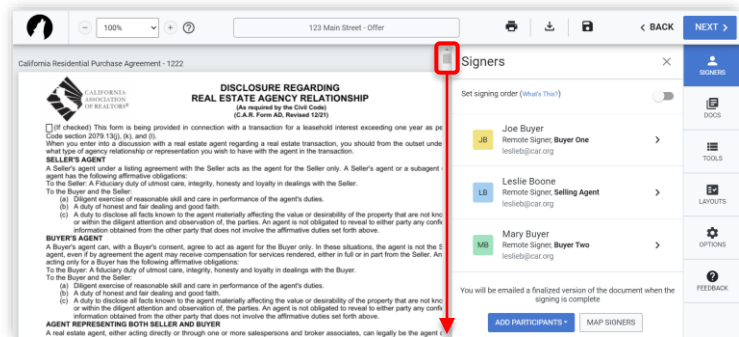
100%

123 Main Street - Offer

< BACK

NEXT >

California Residential Purchase Agreement - 1222

CALIFORNIA ASSOCIATION OF REALTORS®

DISCLOSURE REGARDING REAL ESTATE AGENCY RELATIONSHIP

(As required by the Civil Code)

(C.A.R. Form AD, Revised 12/21)

☐ (If checked) This form is being provided in connection with a transaction for a leasehold interest exceeding one year as pe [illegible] Code section 2079.13(j), (k), and (l).

When you enter into a discussion with a real estate agent regarding a real estate transaction, you should from the outset unde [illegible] what type of agency relationship or representation you wish to have with the agent in the transaction.

SELLER'S AGENT

A Seller's agent under a listing agreement with the Seller acts as the agent for the Seller only. A Seller's agent or a subagent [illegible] agent has the following affirmative obligations:

To the Seller: A fiduciary duty of utmost care, integrity, honesty and loyalty in dealings with the Seller.

To the Buyer and the Seller:

(a) Diligent exercise of reasonable skill and care in performance of the agent's duties.

(b) A duty of honest and fair dealing and good faith.

(c) A duty to disclose all facts known to the agent materially affecting the value or desirability of the property that are not kno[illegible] or within the diligent attention and observation of, the parties. An agent is not obligated to reveal to either party any confi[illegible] information obtained from the other party that does not involve the affirmative duties set forth above.

BUYER'S AGENT

A Buyer's agent can, with a Buyer's consent, agree to act as agent for the Buyer only. In these situations, the agent is not the S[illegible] agent, even if by agreement the agent may receive compensation for services rendered, either in full or in part from the Seller. An a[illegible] acting only for a Buyer has the following affirmative obligations:

To the Buyer: A fiduciary duty of utmost care, integrity, honesty and loyalty in dealings with the Buyer.

To the Buyer and the Seller:

(a) Diligent exercise of reasonable skill and care in performance of the agent's duties.

(b) A duty of honest and fair dealing and good faith.

(c) A duty to disclose all facts known to the agent materially affecting the value or desirability of the property that are not kno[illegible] or within the diligent attention and observation of, the parties. An agent is not obligated to reveal to either party any confi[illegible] information obtained from the other party that does not involve the affirmative duties set forth above.

AGENT REPRESENTING BOTH SELLER AND BUYER

A real estate agent, either acting directly or through one or more salespersons and broker associates, can legally be the agent o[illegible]

Signers

Set signing order (What's This?)

JB Joe Buyer
Remote Signer, Buyer One
lesliieb@car.org

LB Leslie Boone
Remote Signer, Selling Agent
lesliieb@car.org

MB Mary Buyer
Remote Signer, Buyer Two
lesliieb@car.org

You will be emailed a finalized version of the document when the signing is complete

ADD PARTICIPANTS ▾

MAP SIGNERS

SIGNERS

DOCS

TOOLS

LAYOUTS

OPTIONS

FEEDBACK